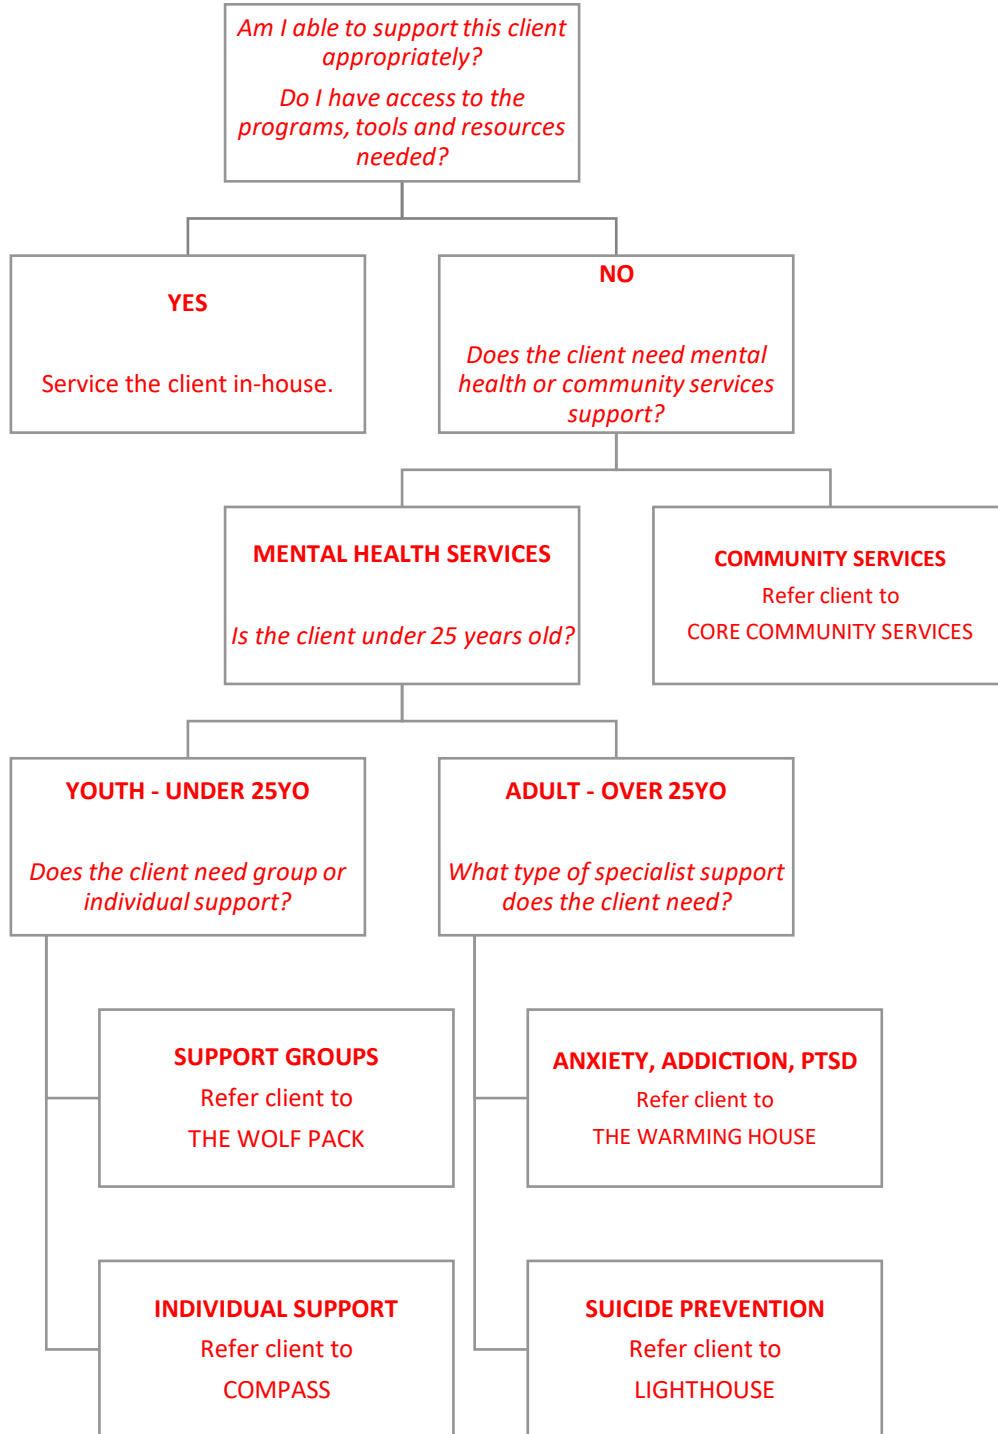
Am I able to support this client appropriately?

Do I have access to the programs, tools and resources needed?

YES

Service the client in-house.

NO

Does the client need mental health or community services support?

MENTAL HEALTH SERVICES

Is the client under 25 years old?

COMMUNITY SERVICES

Refer client to

CORE COMMUNITY SERVICES

YOUTH - UNDER 25YO

Does the client need group or individual support?

ADULT - OVER 25YO

What type of specialist support does the client need?

SUPPORT GROUPS

Refer client to

THE WOLF PACK

ANXIETY, ADDICTION, PTSD

Refer client to

THE WARMING HOUSE

INDIVIDUAL SUPPORT

Refer client to

COMPASS

SUICIDE PREVENTION

Refer client to

LIGHTHOUSE